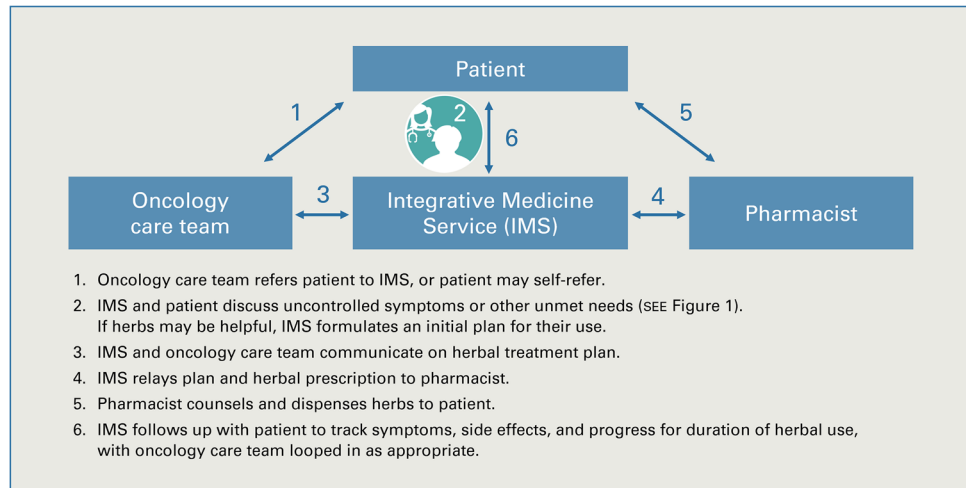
Patient

1

2

6

5

Oncology care team

3

Integrative Medicine Service (IMS)

4

Pharmacist

1. Oncology care team refers patient to IMS, or patient may self-refer.
2. IMS and patient discuss uncontrolled symptoms or other unmet needs (SEE Figure 1). If herbs may be helpful, IMS formulates an initial plan for their use.
3. IMS and oncology care team communicate on herbal treatment plan.
4. IMS relays plan and herbal prescription to pharmacist.
5. Pharmacist counsels and dispenses herbs to patient.
6. IMS follows up with patient to track symptoms, side effects, and progress for duration of herbal use, with oncology care team looped in as appropriate.